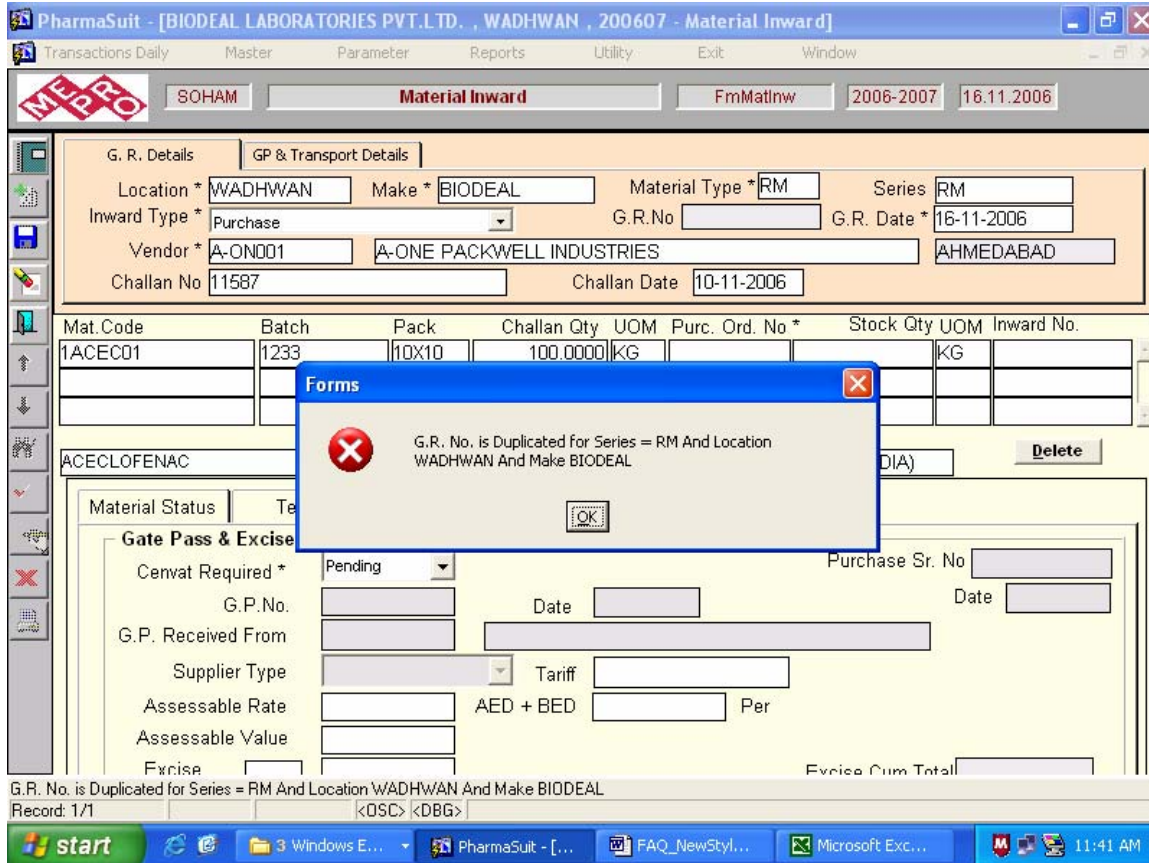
PharmaSuit - [BIODEAL LABORATORIES PVT.LTD. , WADHWAN , 200607 - Material Inward]

Transactions Daily Master Parameter Reports Utility Exit Window

SOHAM Material Inward FmMatInw 2006-2007 16.11.2006

G. R. Details GP & Transport Details

Location * WADHWAN Make * BIODEAL Material Type * RM Series RM

Inward Type * Purchase G.R.No G.R. Date * 16-11-2006

Vendor * A-ON001 A-ONE PACKWELL INDUSTRIES AHMEDABAD

Challan No 11587 Challan Date 10-11-2006

| Mat.Code | Batch | Pack | Challan Qty | UOM | Purc. Ord. No * | Stock Qty | UOM | Inward No. |
|---|---|---|---|---|---|---|---|---|
| 1ACEC01 | 1233 | 10X10 | 100.0000 | KG | | | KG | |

Forms

G.R. No. is Duplicated for Series = RM And Location WADHWAN And Make BIODEAL

OK

ACECLOFENAC DIA)

Delete

Material Status Te

Gate Pass & Excise

Cenvat Required * Pending

Purchase Sr. No

G.P.No. Date Date

G.P. Received From

Supplier Type Tariff

Assessable Rate AED + BED Per

Assessable Value

Excise Excise Cum Total

G.R. No. is Duplicated for Series = RM And Location WADHWAN And Make BIODEAL

Record: 1/1 <OSC> <DBG>

start 3 Windows E... PharmaSuit - [... FAQ_NewStyl... Microsoft Exc... 11:41 AM